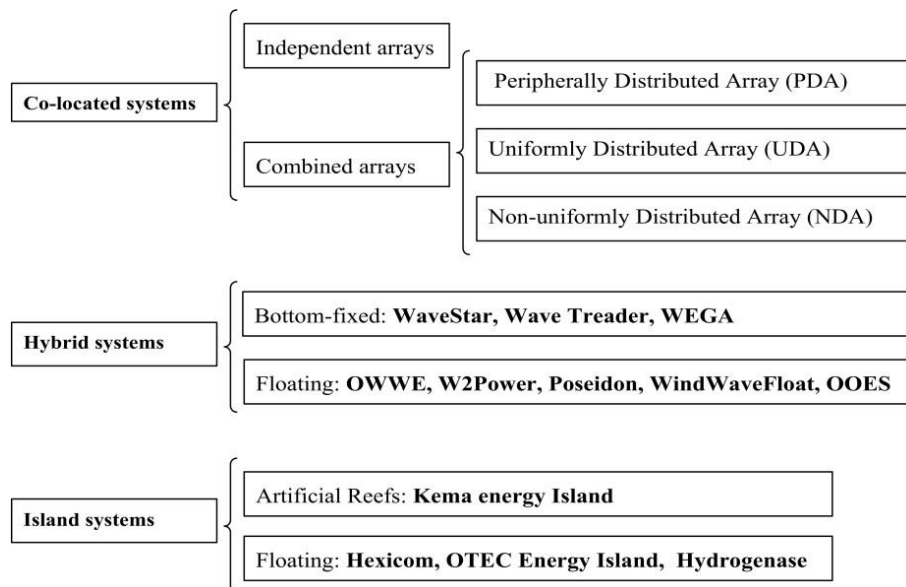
Co-located systems

Independent arrays

Combined arrays

Peripherally Distributed Array (PDA)

Uniformly Distributed Array (UDA)

Non-uniformly Distributed Array (NDA)

Hybrid systems

Bottom-fixed: **WaveStar, Wave Treader, WEGA**

Floating: **OWWE, W2Power, Poseidon, WindWaveFloat, OOES**

Island systems

Artificial Reefs: **Kema energy Island**

Floating: **Hexicom, OTEC Energy Island, Hydrogenase**